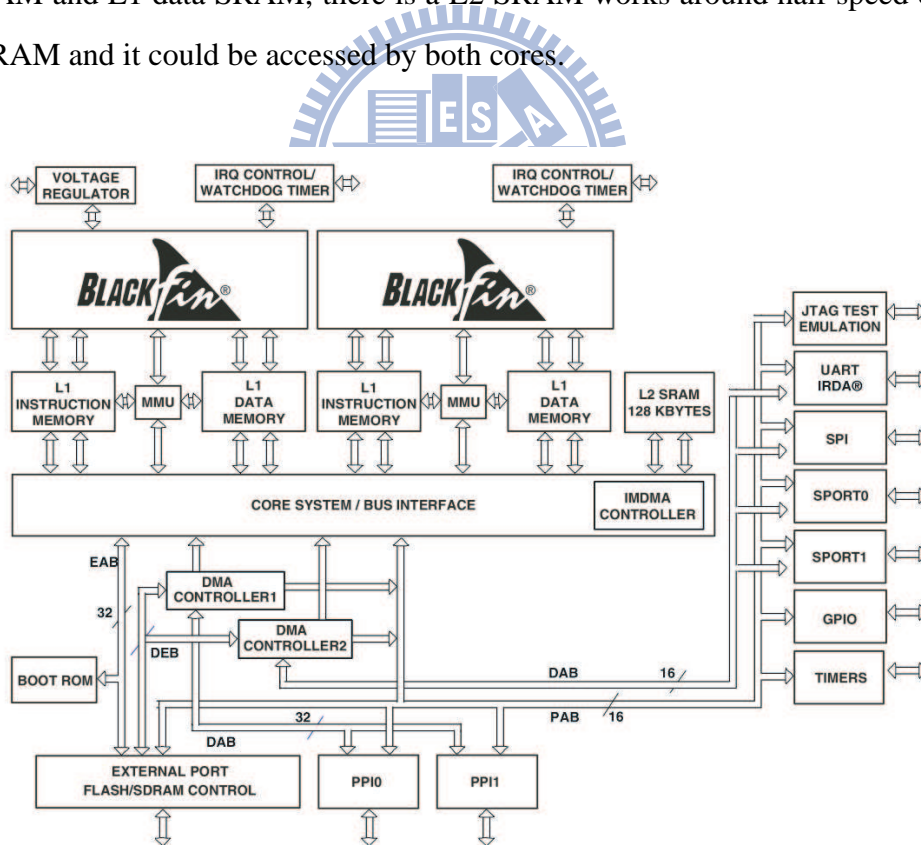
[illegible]AM and L1 data SRAM, there is a L2 SRAM works around half speed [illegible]

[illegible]RAM and it could be accessed by both cores.

VOLTAGE REGULATOR

IRQ CONTROL/ WATCHDOG TIMER

IRQ CONTROL/ WATCHDOG TIMER

BLACKfin®

BLACKfin®

JTAG TEST EMULATION

L1 INSTRUCTION MEMORY

MMU

L1 DATA MEMORY

L1 INSTRUCTION MEMORY

MMU

L1 DATA MEMORY

L2 SRAM 128 KBYTES

UART IRDA®

SPI

CORE SYSTEM / BUS INTERFACE

IMDMA CONTROLLER

SPORT0

EAB

SPORT1

DMA CONTROLLER1

32

GPIO

DMA CONTROLLER2

DEB

DAB

16

TIMERS

BOOT ROM

PAB

16

32

DAB

EXTERNAL PORT FLASH/SDRAM CONTROL

PPI0

PPI1